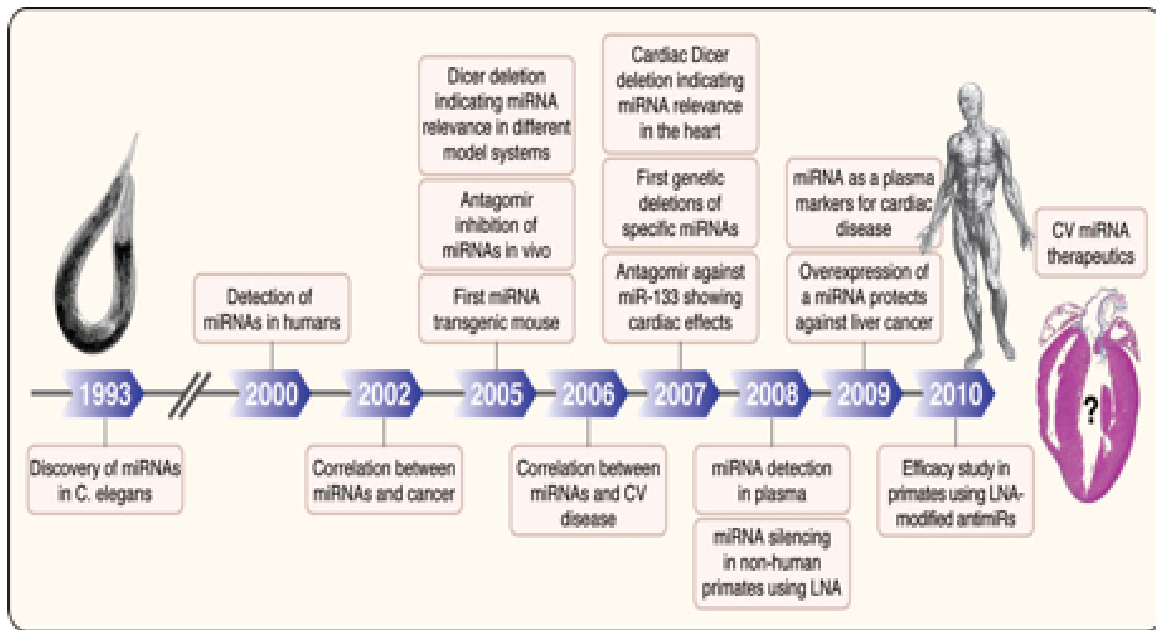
Dicer deletion indicating miRNA relevance in different model systems

Cardiac Dicer deletion indicating miRNA relevance in the heart

Antagomir inhibition of miRNAs in vivo

First genetic deletions of specific miRNAs

miRNA as a plasma markers for cardiac disease

CV miRNA therapeutics

Detection of miRNAs in humans

First miRNA transgenic mouse

Antagomir against miR-133 showing cardiac effects

Overexpression of a miRNA protects against liver cancer

1993

2000

2002

2005

2006

2007

2008

2009

2010

Discovery of miRNAs in C. elegans

Correlation between miRNAs and cancer

Correlation between miRNAs and CV disease

miRNA detection in plasma

miRNA silencing in non-human primates using LNA

Efficacy study in primates using LNA-modified antimiRs

?